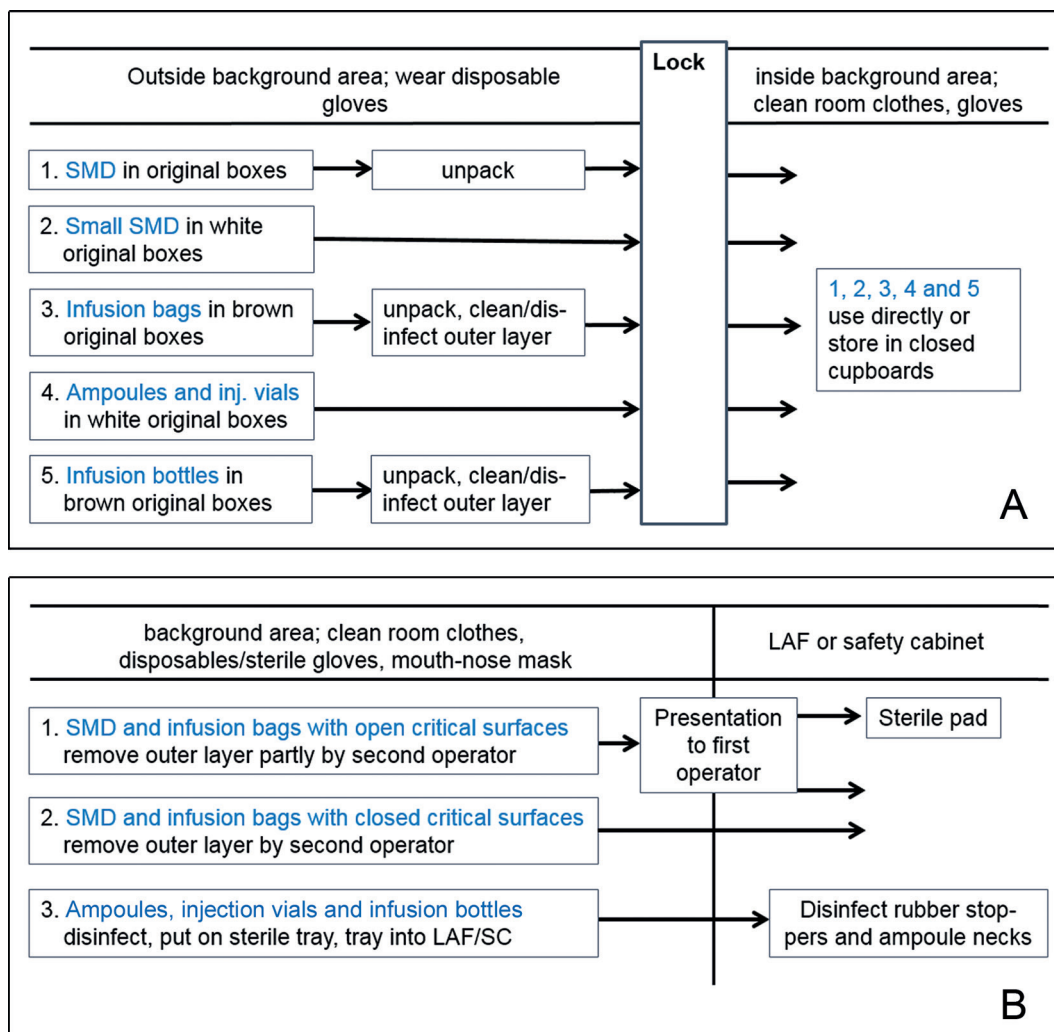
Outside background area; wear disposable gloves

Lock

inside background area; clean room clothes, gloves

1. SMD in original boxes

unpack

2. Small SMD in white original boxes

3. Infusion bags in brown original boxes

unpack, clean/disinfect outer layer

4. Ampoules and inj. vials in white original boxes

5. Infusion bottles in brown original boxes

unpack, clean/disinfect outer layer

1, 2, 3, 4 and 5 use directly or store in closed cupboards

A

background area; clean room clothes, disposables/sterile gloves, mouth-nose mask

LAF or safety cabinet

1. SMD and infusion bags with open critical surfaces remove outer layer partly by second operator

Presentation to first operator

Sterile pad

2. SMD and infusion bags with closed critical surfaces remove outer layer by second operator

3. Ampoules, injection vials and infusion bottles disinfect, put on sterile tray, tray into LAF/SC

Disinfect rubber stoppers and ampoule necks

B